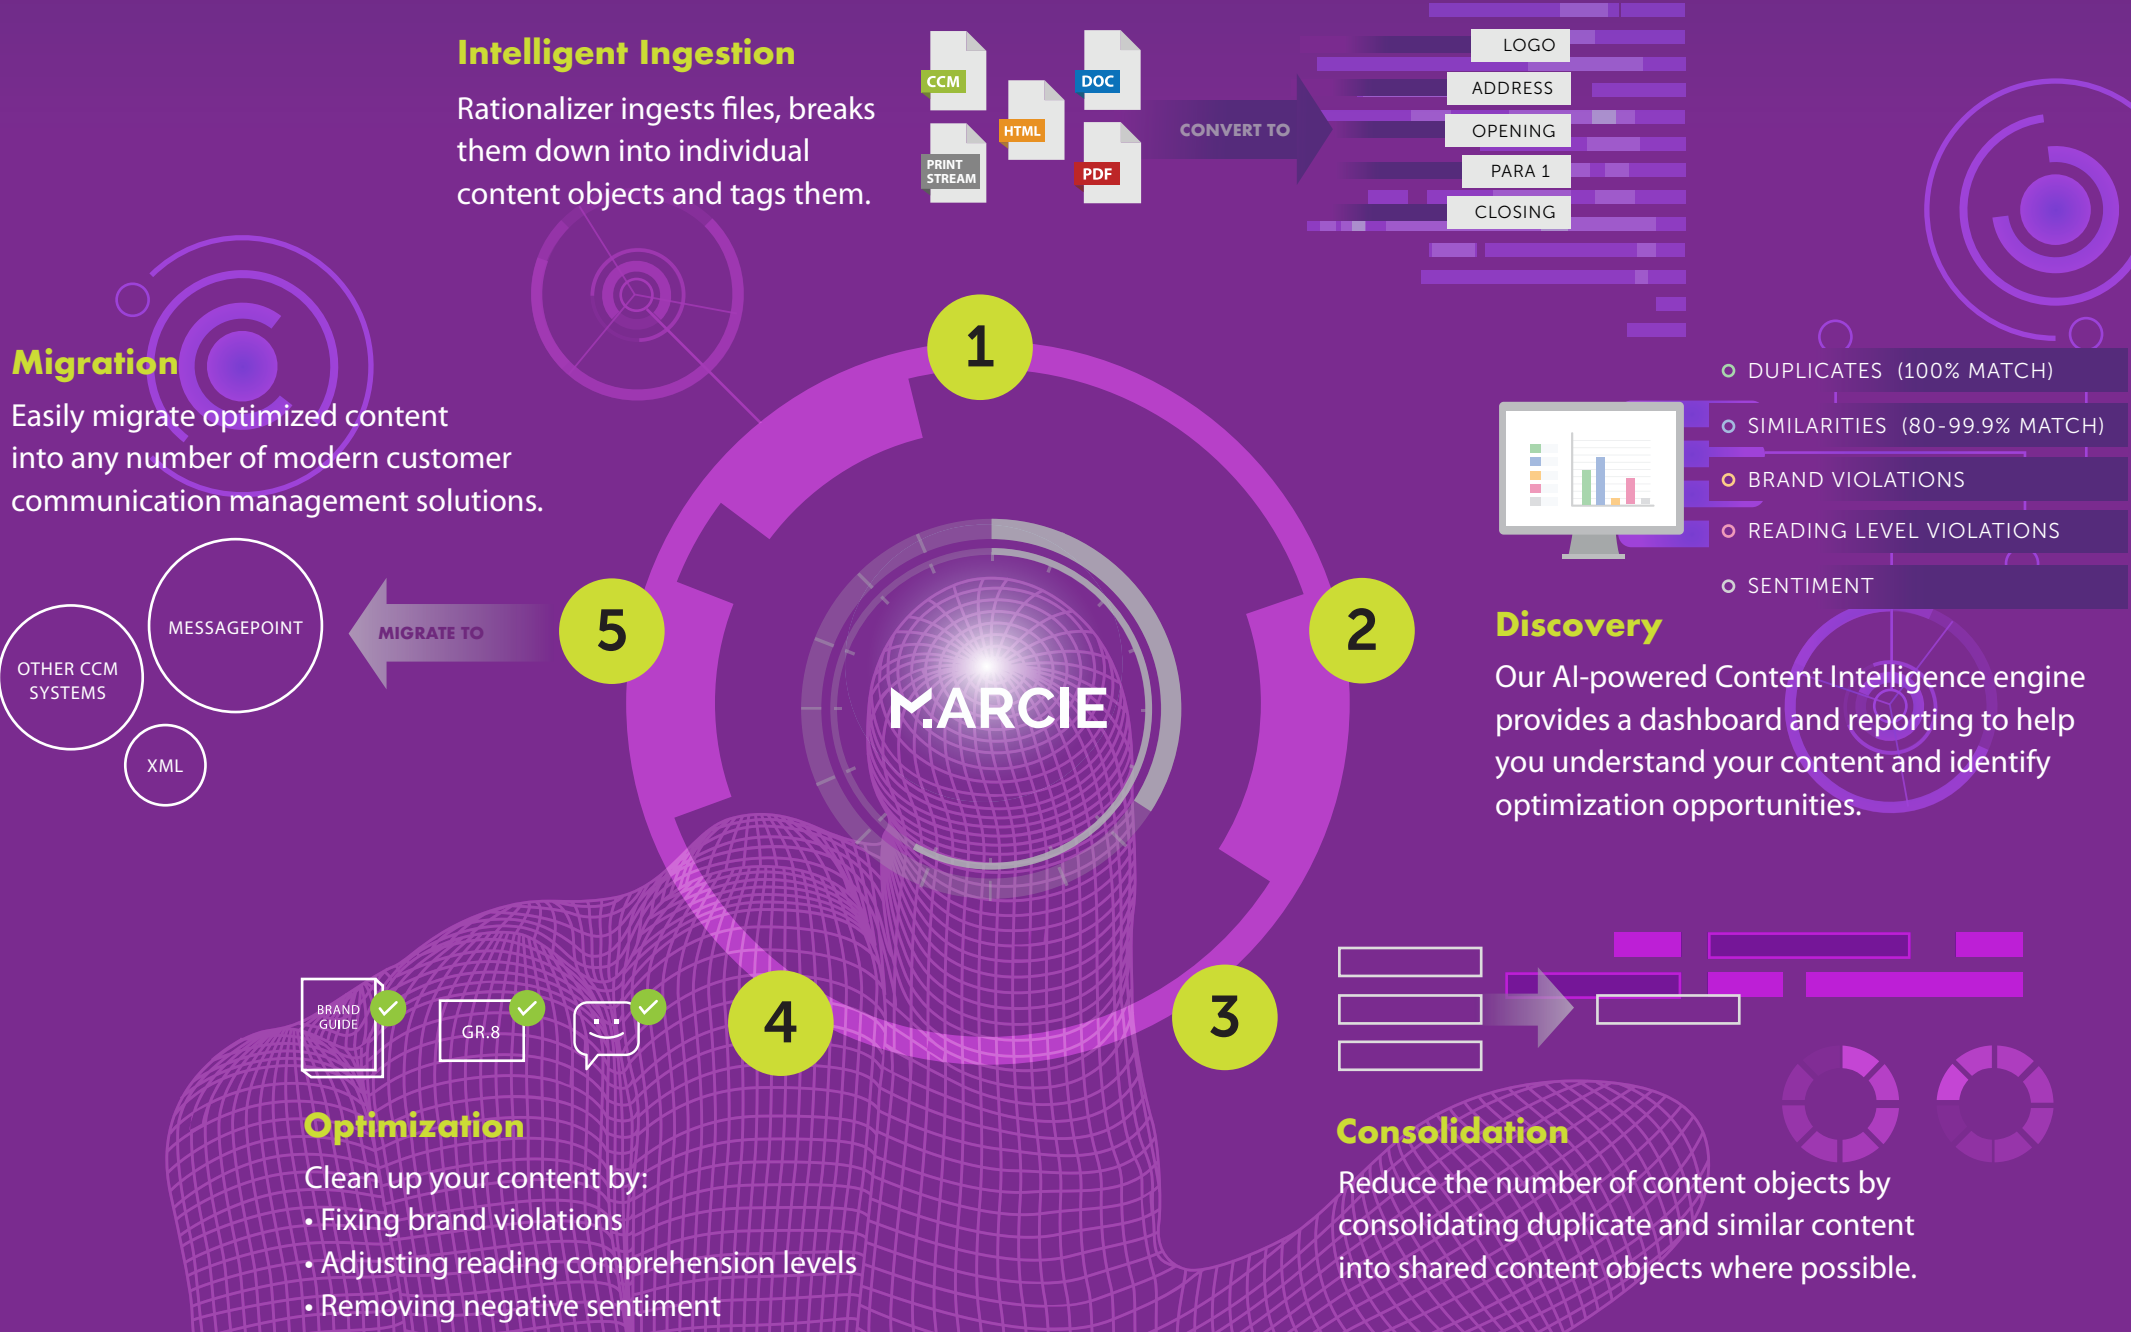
Intelligent Ingestion

Rationalizer ingests files, breaks them down into individual content objects and tags them.

CCM
PRINT STREAM
HTML
DOC
PDF

CONVERT TO

LOGO
ADDRESS
OPENING
PARA 1
CLOSING

1

Migration

Easily migrate optimized content into any number of modern customer communication management solutions.

OTHER CCM SYSTEMS
MESSAGEPOINT
XML

MIGRATE TO

5

MARCIE

2

DUPLICATES (100% MATCH)
SIMILARITIES (80-99.9% MATCH)
BRAND VIOLATIONS
READING LEVEL VIOLATIONS
SENTIMENT

Discovery

Our AI-powered Content Intelligence engine provides a dashboard and reporting to help you understand your content and identify optimization opportunities.

BRAND GUIDE
GR.8

4

3

Optimization

Clean up your content by:
• Fixing brand violations
• Adjusting reading comprehension levels
• Removing negative sentiment

Consolidation

Reduce the number of content objects by consolidating duplicate and similar content into shared content objects where possible.